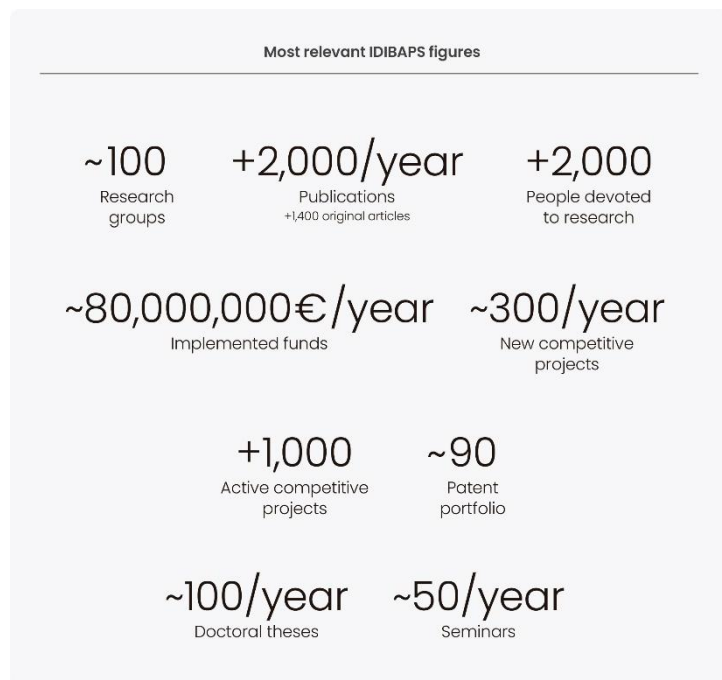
Most relevant IDIBAPS figures

~100
Research groups

+2,000/year
Publications
+1,400 original articles

+2,000
People devoted to research

~80,000,000€/year
Implemented funds

~300/year
New competitive projects

+1,000
Active competitive projects

~90
Patent portfolio

~100/year
Doctoral theses

~50/year
Seminars